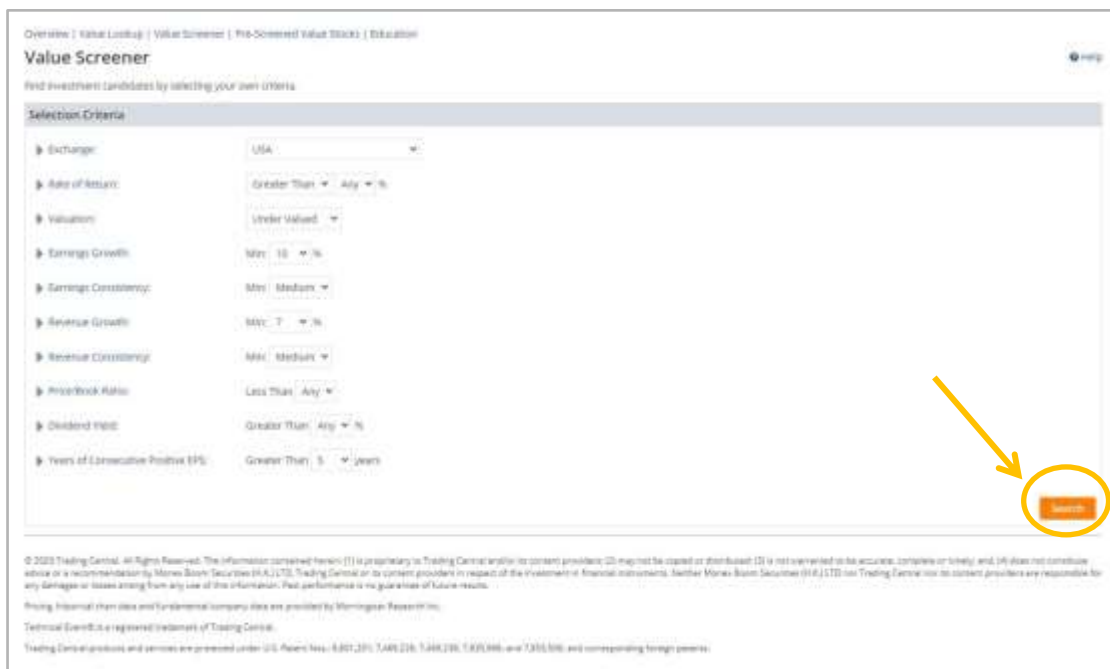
Overview | Value Lookup | Value Screener | Pre-Screened Value Stocks | Education

Value Screener

Help

Find investment candidates by selecting your own criteria

Selection Criteria

Exchange: USA

Rate of Return: Greater Than Any %

Valuation: Under Valued

Earnings Growth: Min 10 %

Earnings Consistency: Min Medium

Revenue Growth: Min 7 %

Revenue Consistency: Min Medium

Price/Book Ratio: Less Than Any

Dividend Yield: Greater Than Any %

Years of Consecutive Positive EPS: Greater Than 5 years

Search

© 2020 Trading Central. All Rights Reserved. The information contained herein: (1) is proprietary to Trading Central and/or its content providers; (2) may not be copied or distributed; (3) is not warranted to be accurate, complete or timely; and, (4) does not constitute advice or a recommendation by Monex Boom Securities (H.K.) LTD, Trading Central or its content providers in respect of the investment in financial instruments. Neither Monex Boom Securities (H.K.) LTD nor Trading Central nor its content providers are responsible for any damages or losses arising from any use of this information. Past performance is no guarantee of future results.

Pricing, historical chart data and fundamental company data are provided by Morningstar Research Inc.

Technical Event® is a registered trademark of Trading Central.

Trading Central products and services are protected under U.S. Patent Nos.: 6,801,201; 7,469,226; 7,469,238; 7,835,966; and 7,853,506; and corresponding foreign patents.